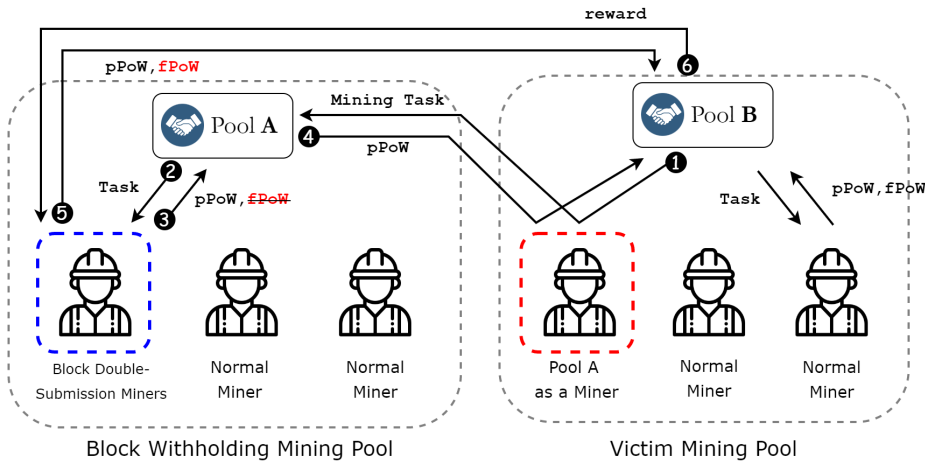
reward

pPoW,fPoW

6

Mining Task

Pool A

4

pPoW

Pool B

1

2

Task

3

pPoW,~~fPoW~~

Task

pPoW,fPoW

5

Block Double-Submission Miners

Normal Miner

Normal Miner

Pool A as a Miner

Normal Miner

Normal Miner

Block Withholding Mining Pool

Victim Mining Pool